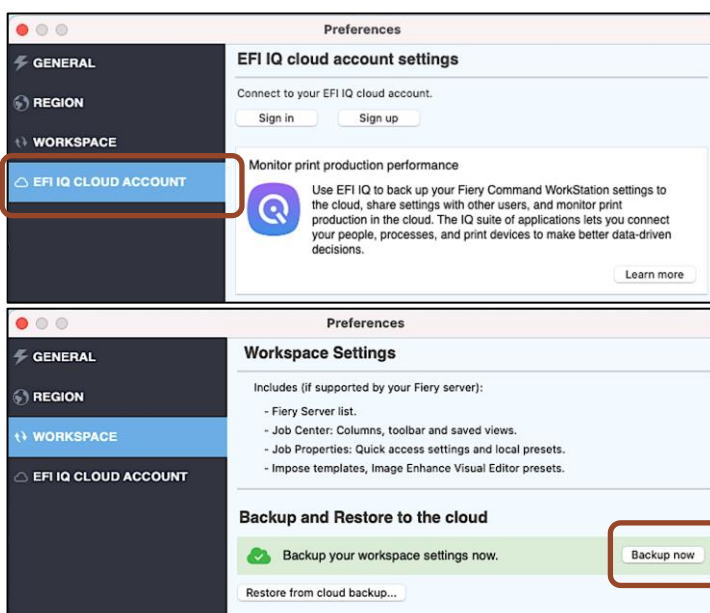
Preferences

GENERAL

REGION

WORKSPACE

EFI IQ CLOUD ACCOUNT

EFI IQ cloud account settings

Connect to your EFI IQ cloud account.

Sign in

Sign up

Monitor print production performance

Use EFI IQ to back up your Fiery Command WorkStation settings to the cloud, share settings with other users, and monitor print production in the cloud. The IQ suite of applications lets you connect your people, processes, and print devices to make better data-driven decisions.

Learn more

Preferences

GENERAL

REGION

WORKSPACE

EFI IQ CLOUD ACCOUNT

Workspace Settings

Includes (if supported by your Fiery server):

- Fiery Server list.
- Job Center: Columns, toolbar and saved views.
- Job Properties: Quick access settings and local presets.
- Impose templates, Image Enhance Visual Editor presets.

Backup and Restore to the cloud

Backup your workspace settings now.

Backup now

Restore from cloud backup...